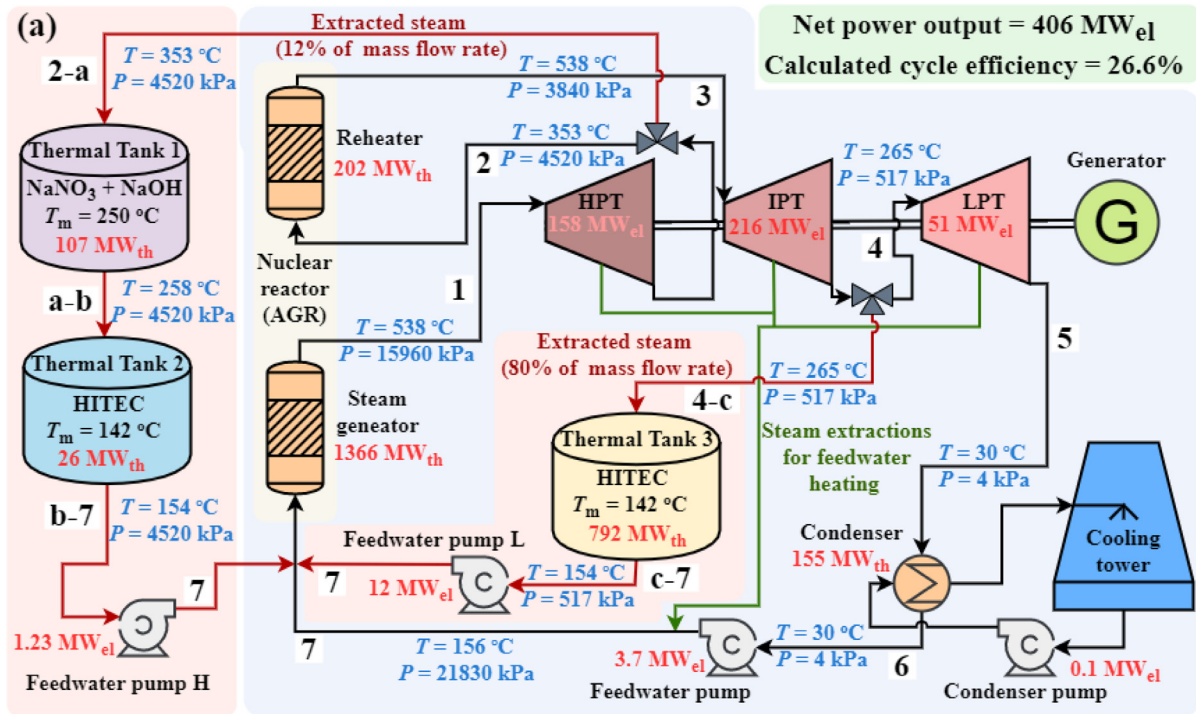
(a)

Net power output = 406 MW$_{el}$
Calculated cycle efficiency = 26.6%

Extracted steam
(12% of mass flow rate)

2-a
$T$ = 353 °C
$P$ = 4520 kPa

Thermal Tank 1
NaNO$_3$ + NaOH
$T_m$ = 250 °C
107 MW$_{th}$

a-b
$T$ = 258 °C
$P$ = 4520 kPa

Thermal Tank 2
HITEC
$T_m$ = 142 °C
26 MW$_{th}$

b-7
$T$ = 154 °C
$P$ = 4520 kPa

7
1.23 MW$_{el}$
Feedwater pump H

$T$ = 538 °C
$P$ = 3840 kPa
3

Reheater
202 MW$_{th}$

$T$ = 353 °C
$P$ = 4520 kPa
2

Nuclear reactor (AGR)

HPT
158 MW$_{el}$

IPT
216 MW$_{el}$

$T$ = 265 °C
$P$ = 517 kPa

LPT
51 MW$_{el}$

Generator
G

4

1

$T$ = 538 °C
$P$ = 15960 kPa

Steam generator
1366 MW$_{th}$

Extracted steam
(80% of mass flow rate)

4-c
$T$ = 265 °C
$P$ = 517 kPa

5

Thermal Tank 3
HITEC
$T_m$ = 142 °C
792 MW$_{th}$

Steam extractions for feedwater heating

$T$ = 30 °C
$P$ = 4 kPa

Feedwater pump L
7
12 MW$_{el}$
$T$ = 154 °C
$P$ = 517 kPa
c-7

Condenser
155 MW$_{th}$

Cooling tower

7
$T$ = 156 °C
$P$ = 21830 kPa

3.7 MW$_{el}$
Feedwater pump

$T$ = 30 °C
$P$ = 4 kPa
6

0.1 MW$_{el}$
Condenser pump